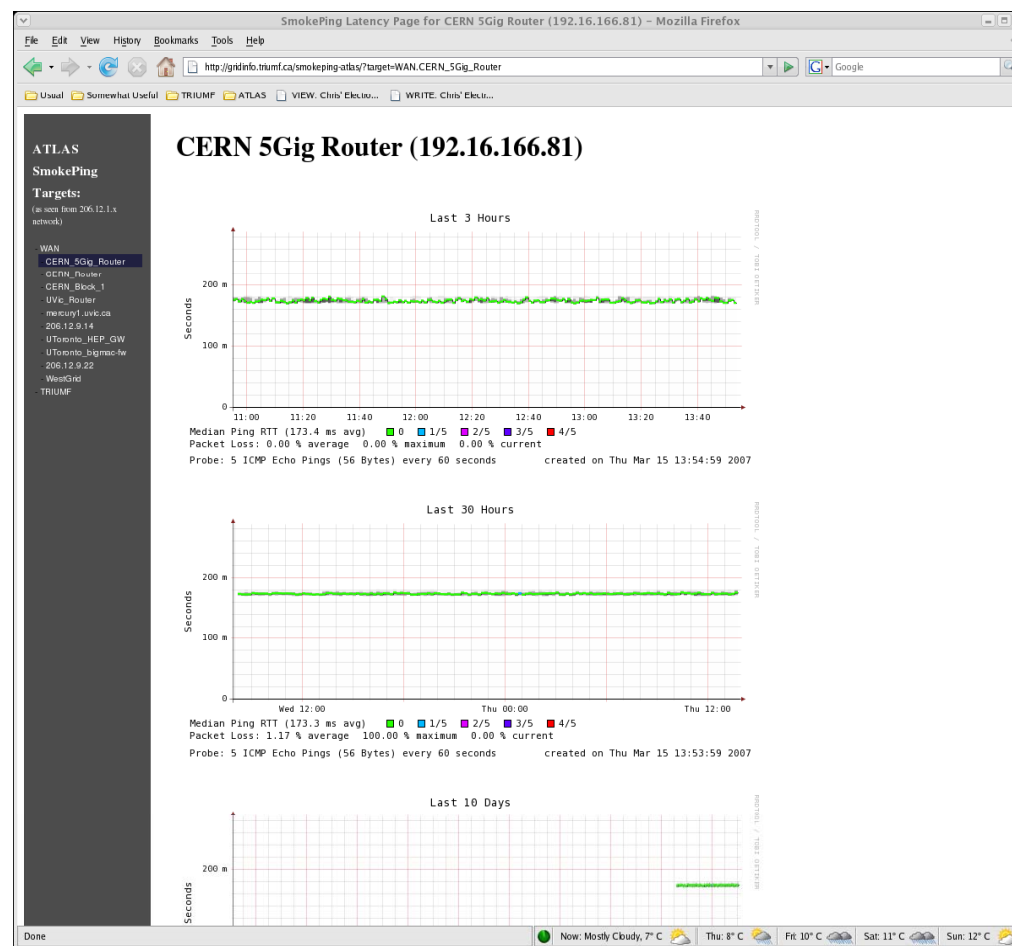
SmokePing Latency Page for CERN 5Gig Router (192.16.166.81) - Mozilla Firefox

File Edit View History Bookmarks Tools Help

http://gridinfo.triumf.ca/smokeping-atlas/?target=WAN.CERN_5Gig_Router

Google

Usual Somewhat Useful TRIUMF ATLAS VIEW. Chris' Electro... WRITE. Chris' Electr...

ATLAS
SmokePing
Targets:
(as seen from 206.12.1.x network)

- WAN
CERN_5Gig_Router
CERN_Router
CERN_Block_1
UVic_Router
mercury1.uvic.ca
206.12.9.14
UToronto_HEP_GW
UToronto_bigmac-fw
206.12.9.22
WestGrid
- TRIUMF

CERN 5Gig Router (192.16.166.81)

Last 3 Hours

RRDTOOL / TOBI OETIKER

200 m
Seconds
100 m
0
11:00 11:20 11:40 12:00 12:20 12:40 13:00 13:20 13:40

Median Ping RTT (173.4 ms avg) 0 1/5 2/5 3/5 4/5
Packet Loss: 0.00 % average 0.00 % maximum 0.00 % current
Probe: 5 ICMP Echo Pings (56 Bytes) every 60 seconds created on Thu Mar 15 13:54:59 2007

Last 30 Hours

RRDTOOL / TOBI OETIKER

200 m
Seconds
100 m
0
Wed 12:00 Thu 00:00 Thu 12:00

Median Ping RTT (173.3 ms avg) 0 1/5 2/5 3/5 4/5
Packet Loss: 1.17 % average 100.00 % maximum 0.00 % current
Probe: 5 ICMP Echo Pings (56 Bytes) every 60 seconds created on Thu Mar 15 13:53:59 2007

Last 10 Days

RRDTOOL / TOBI OETIKER

200 m
Seconds

Done

Now: Mostly Cloudy, 7° C Thu: 8° C Fri: 10° C Sat: 11° C Sun: 12° C